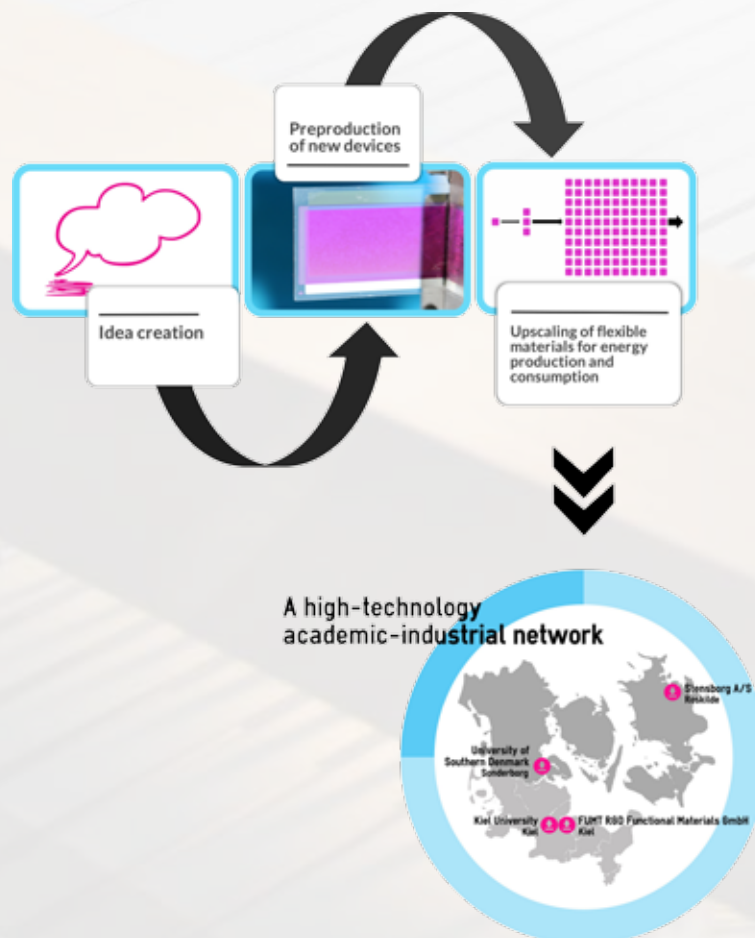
Preproduction of new devices

Idea creation

Upscaling of flexible materials for energy production and consumption

A high-technology academic-industrial network

Stensborg A/S Roskilde

University of Southern Denmark Sonderborg

Kiel University Kiel

FUMT R&D Functional Materials GmbH Kiel